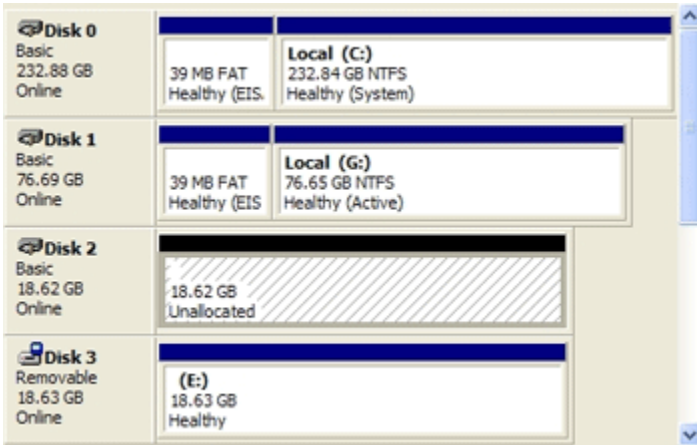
Disk 0
Basic
232.88 GB
Online

39 MB FAT
Healthy (EIS.

Local (C:)
232.84 GB NTFS
Healthy (System)

Disk 1
Basic
76.69 GB
Online

39 MB FAT
Healthy (EIS

Local (G:)
76.65 GB NTFS
Healthy (Active)

Disk 2
Basic
18.62 GB
Online

18.62 GB
Unallocated

Disk 3
Removable
18.63 GB
Online

(E:)
18.63 GB
Healthy